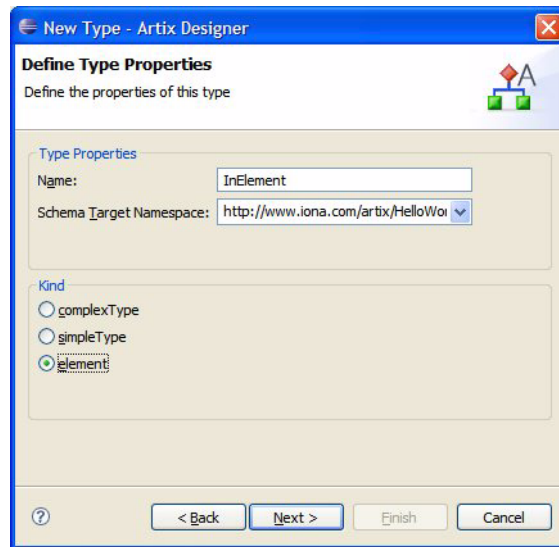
New Type - Artix Designer

Define Type Properties

Define the properties of this type

Type Properties

Name: InElement

Schema Target Namespace: http://www.iona.com/artix/HelloWo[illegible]

Kind

complexType

simpleType

element

?

< Back

Next >

Finish

Cancel